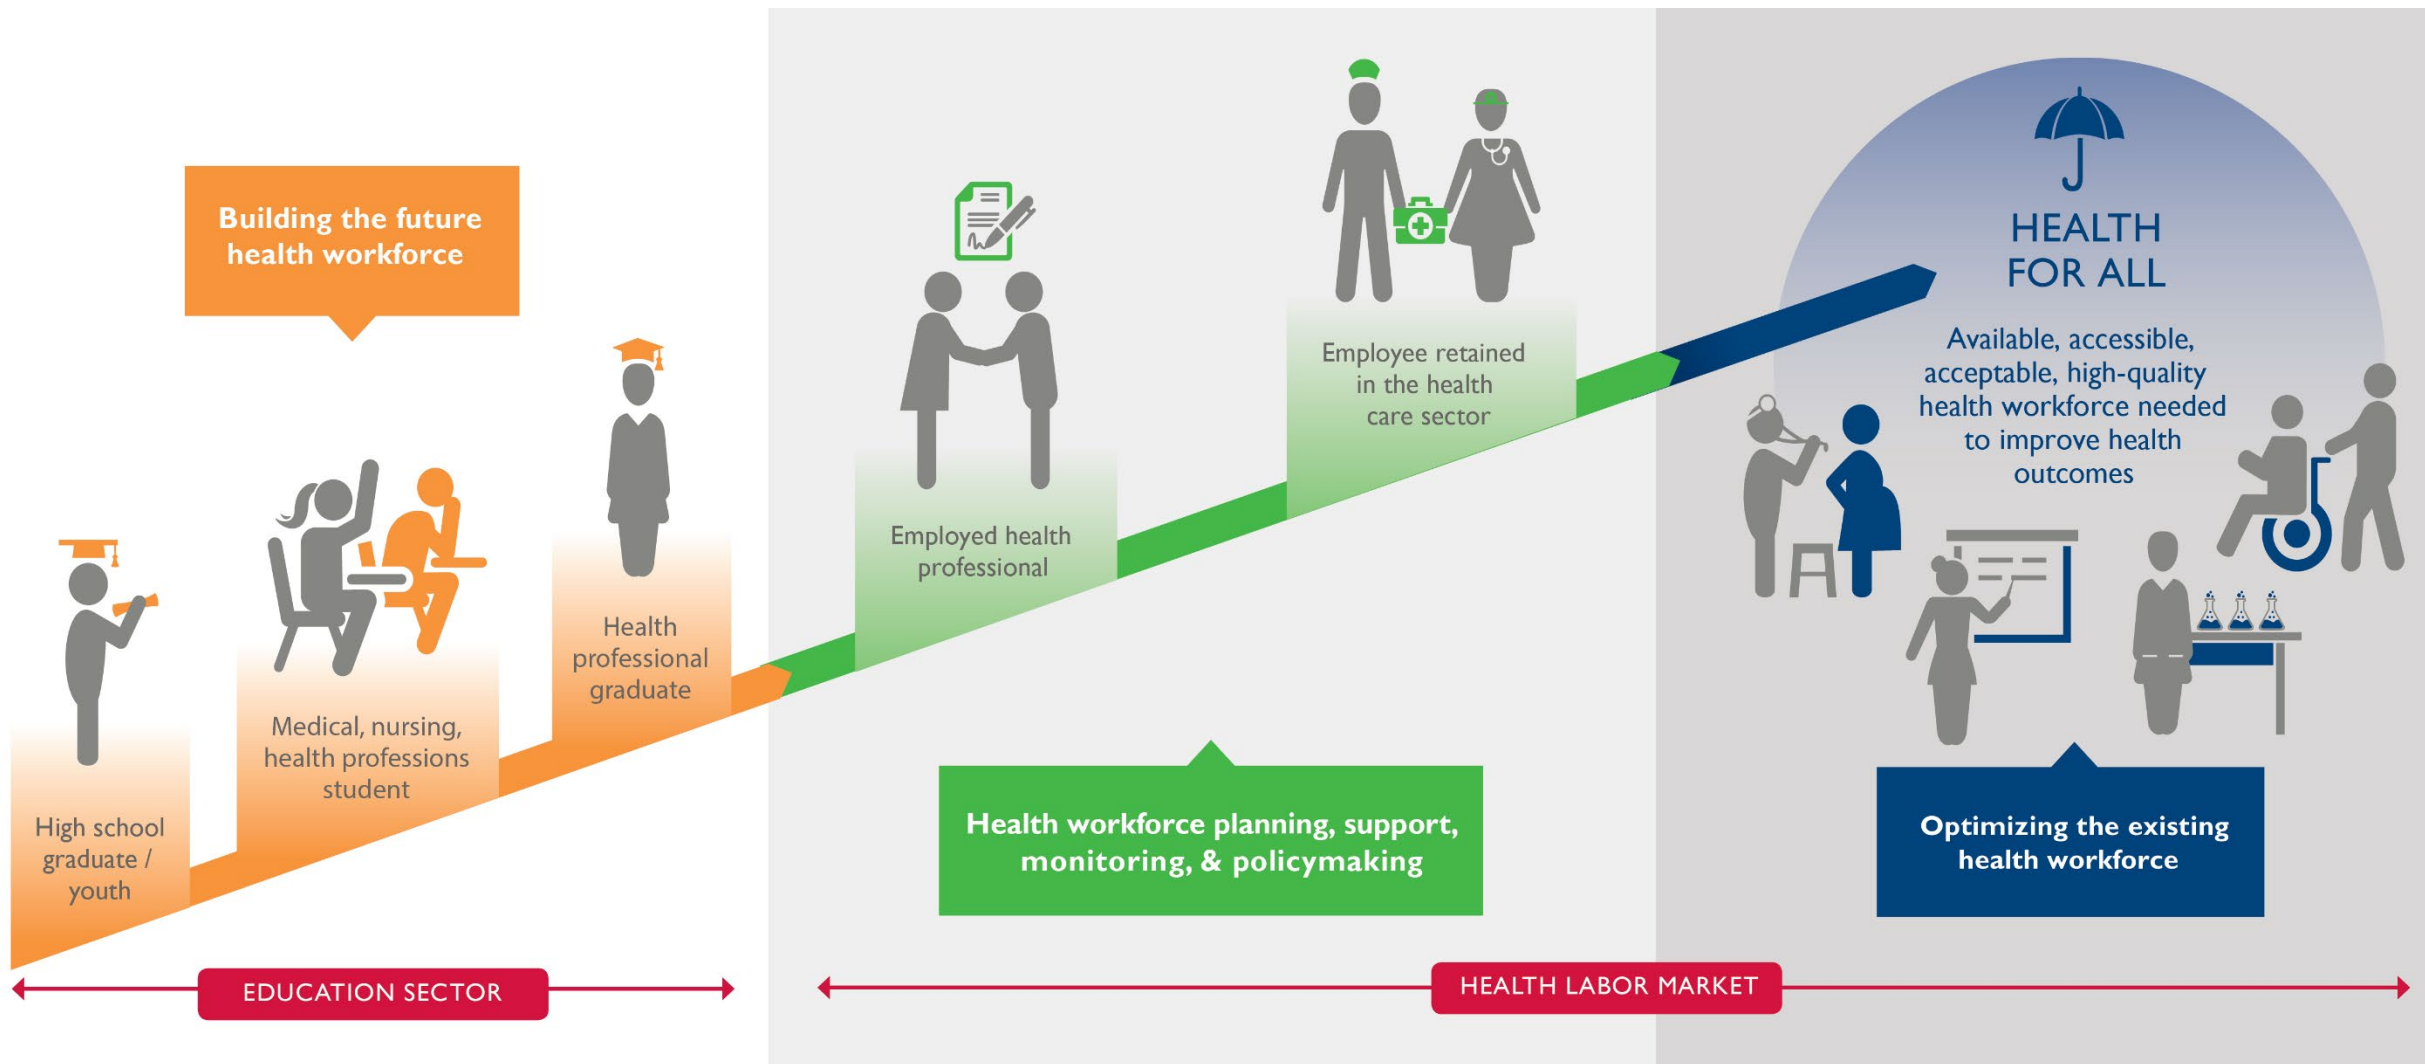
Building the future health workforce

High school graduate / youth

Medical, nursing, health professions student

Health professional graduate

Employed health professional

Employee retained in the health care sector

HEALTH FOR ALL

Available, accessible, acceptable, high-quality health workforce needed to improve health outcomes

Health workforce planning, support, monitoring, & policymaking

Optimizing the existing health workforce

EDUCATION SECTOR

HEALTH LABOR MARKET